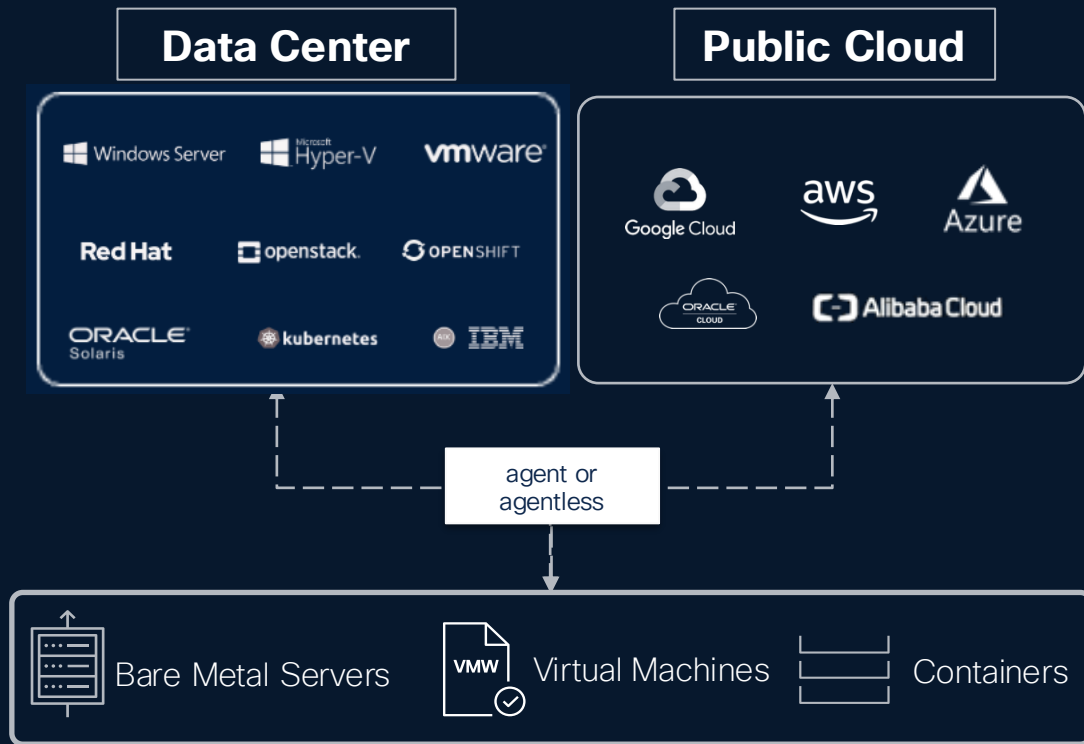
Data Center

Windows Server
Microsoft Hyper-V
vmware
Red Hat
openstack.
OPENSHIFT
ORACLE Solaris
kubernetes
AIX IBM

Public Cloud

Google Cloud
aws
Azure
ORACLE CLOUD
Alibaba Cloud

agent or agentless

Bare Metal Servers
VMW
Virtual Machines
Containers